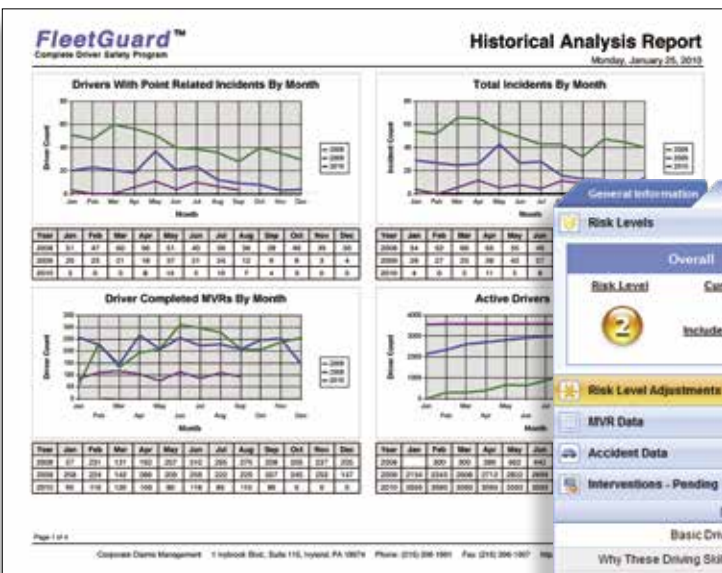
FleetGuard™
Complete Driver Safety Program

Historical Analysis Report
Monday, January 25, 2010

Drivers With Point Related Incidents By Month

Total Incidents By Month

Driver Count

Incident Count

Month

2008
2009
2010

Jan Feb Mar Apr May Jun Jul Aug Sep Oct Nov Dec

Driver Completed MVRs By Month

Active Drivers

Driver Count

Page 1 of 4

Corporate Claims Management 1 Ivybrook Blvd., Suite 110, Ivyland, PA 18974 Phone: (215) 396-1901 Fax: (215) 396-1907

General Information

Risk Levels

Overall

Risk Level

2

Include

Risk Level Adjustments

MVR Data

Accident Data

Interventions - Pending

Basic Dri

Why These Driving Ski